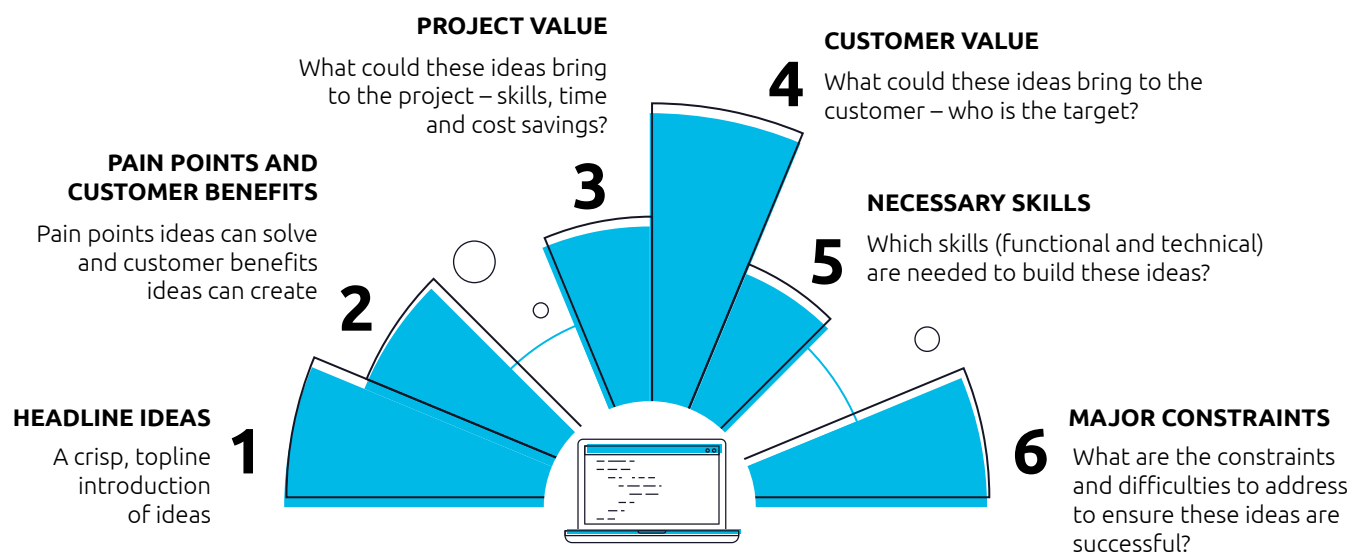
PROJECT VALUE

What could these ideas bring to the project – skills, time and cost savings?

3

CUSTOMER VALUE

4

What could these ideas bring to the customer – who is the target?

PAIN POINTS AND CUSTOMER BENEFITS

Pain points ideas can solve and customer benefits ideas can create

2

NECESSARY SKILLS

5

Which skills (functional and technical) are needed to build these ideas?

HEADLINE IDEAS

A crisp, topline introduction of ideas

1

MAJOR CONSTRAINTS

6

What are the constraints and difficulties to address to ensure these ideas are successful?